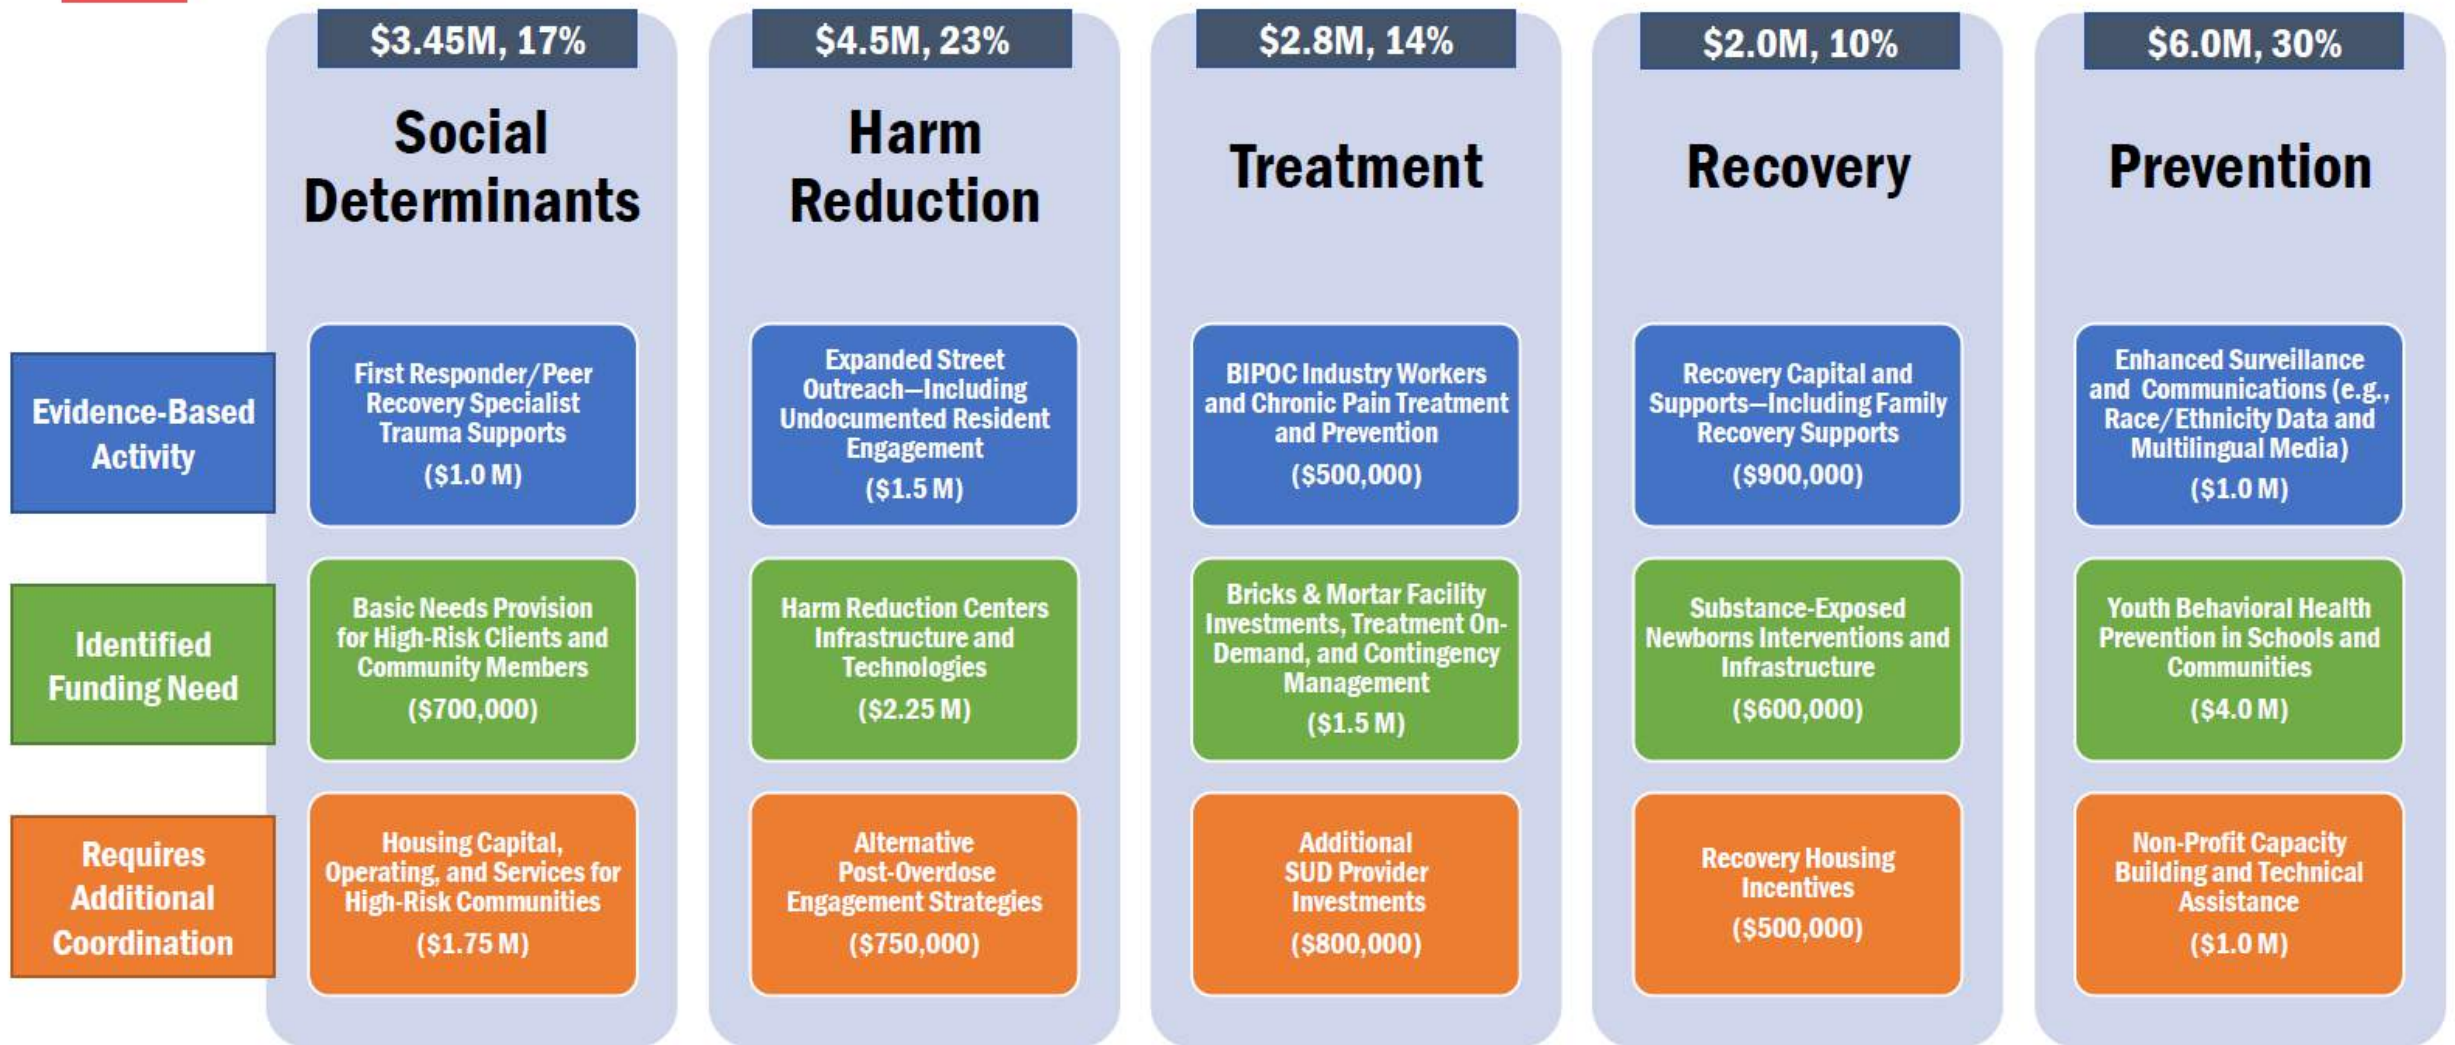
|  | $3.45M, 17% Social Determinants | $4.5M, 23% Harm Reduction | $2.8M, 14% Treatment | $2.0M, 10% Recovery | $6.0M, 30% Prevention |
|---|---|---|---|---|---|
| Evidence-Based Activity | First Responder/Peer Recovery Specialist Trauma Supports ($1.0 M) | Expanded Street Outreach—Including Undocumented Resident Engagement ($1.5 M) | BIPOC Industry Workers and Chronic Pain Treatment and Prevention ($500,000) | Recovery Capital and Supports—Including Family Recovery Supports ($900,000) | Enhanced Surveillance and Communications (e.g., Race/Ethnicity Data and Multilingual Media) ($1.0 M) |
| Identified Funding Need | Basic Needs Provision for High-Risk Clients and Community Members ($700,000) | Harm Reduction Centers Infrastructure and Technologies ($2.25 M) | Bricks & Mortar Facility Investments, Treatment On-Demand, and Contingency Management ($1.5 M) | Substance-Exposed Newborns Interventions and Infrastructure ($600,000) | Youth Behavioral Health Prevention in Schools and Communities ($4.0 M) |
| Requires Additional Coordination | Housing Capital, Operating, and Services for High-Risk Communities ($1.75 M) | Alternative Post-Overdose Engagement Strategies ($750,000) | Additional SUD Provider Investments ($800,000) | Recovery Housing Incentives ($500,000) | Non-Profit Capacity Building and Technical Assistance ($1.0 M) |